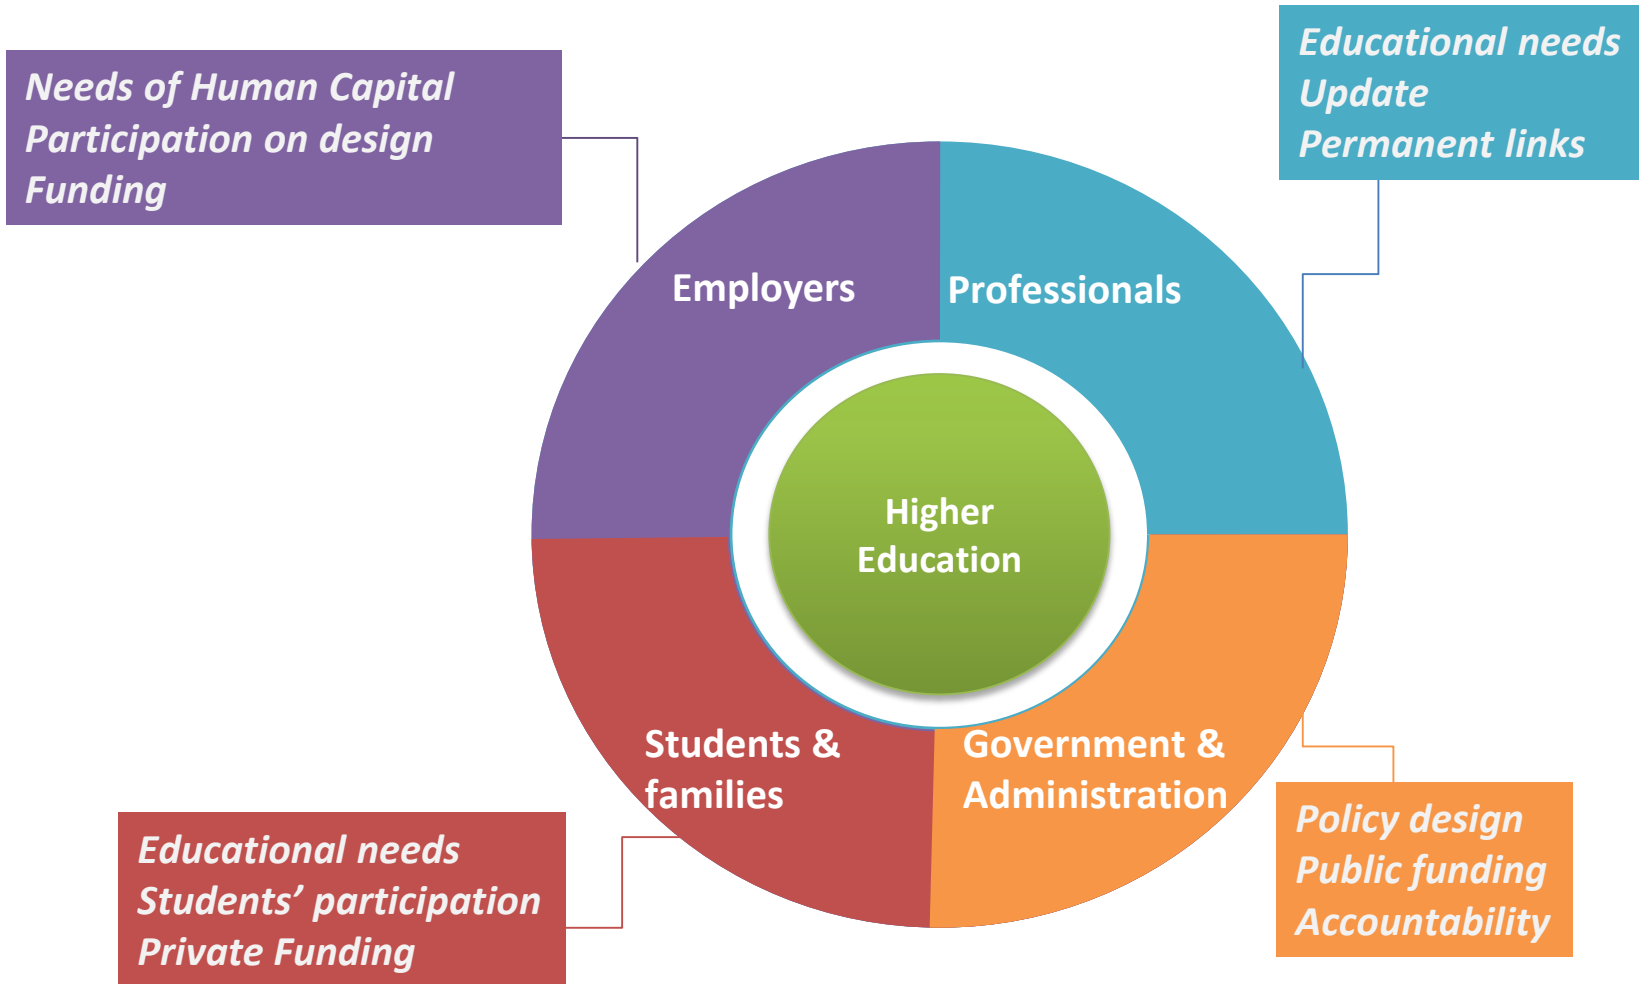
Needs of Human Capital
Participation on design
Funding

Educational needs
Update
Permanent links

Employers

Professionals

Higher Education

Students & families

Government & Administration

Educational needs
Students' participation
Private Funding

Policy design
Public funding
Accountability